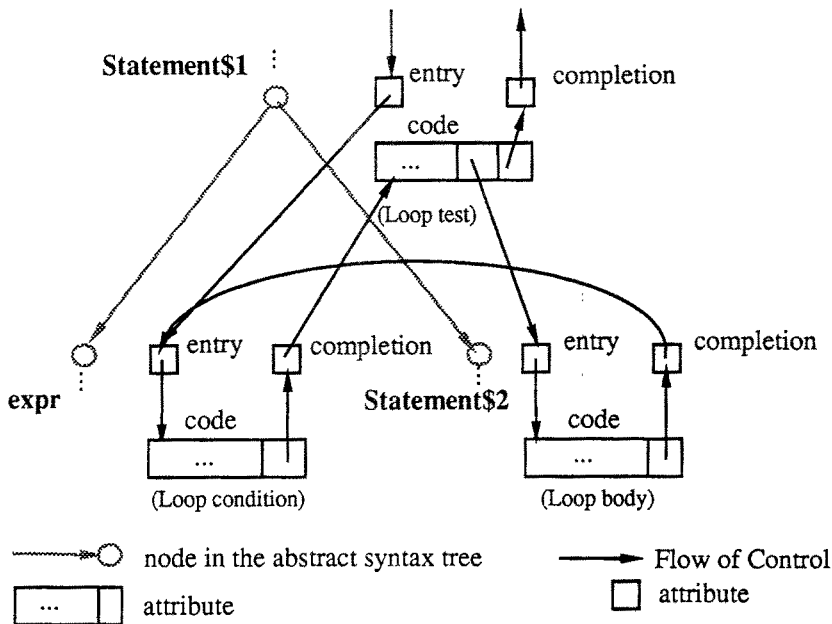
Statement$1

entry

completion

code

...

(Loop test)

entry

completion

entry

completion

expr

Statement$2

code

...

code

...

(Loop condition)

(Loop body)

node in the abstract syntax tree

Flow of Control

...

attribute

attribute